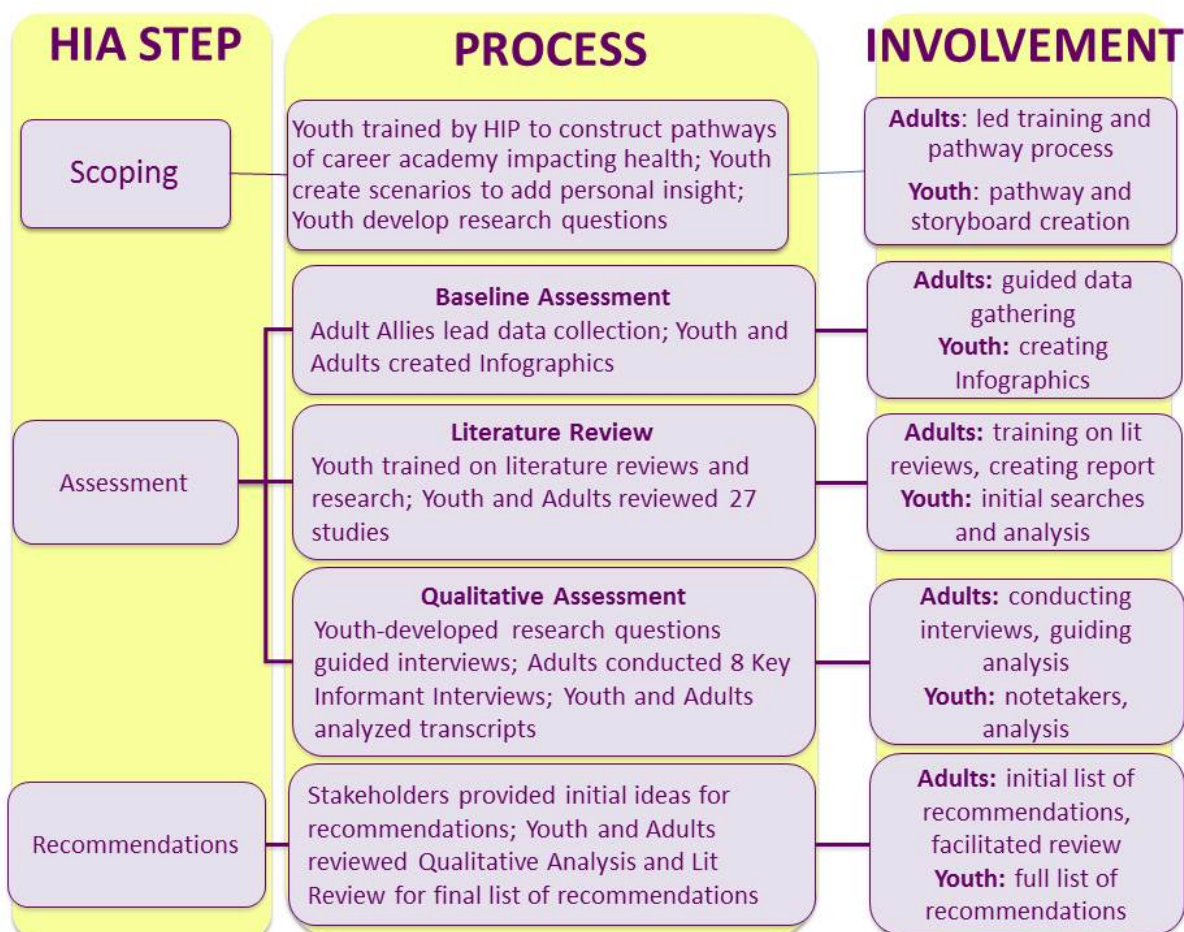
HIA STEP

PROCESS

INVOLVEMENT

Scoping

Youth trained by HIP to construct pathways of career academy impacting health; Youth create scenarios to add personal insight; Youth develop research questions

Adults: led training and pathway process
Youth: pathway and storyboard creation

Assessment

Baseline Assessment
Adult Allies lead data collection; Youth and Adults created Infographics

Adults: guided data gathering
Youth: creating Infographics

Literature Review
Youth trained on literature reviews and research; Youth and Adults reviewed 27 studies

Adults: training on lit reviews, creating report
Youth: initial searches and analysis

Qualitative Assessment
Youth-developed research questions guided interviews; Adults conducted 8 Key Informant Interviews; Youth and Adults analyzed transcripts

Adults: conducting interviews, guiding analysis
Youth: notetakers, analysis

Recommendations

Stakeholders provided initial ideas for recommendations; Youth and Adults reviewed Qualitative Analysis and Lit Review for final list of recommendations

Adults: initial list of recommendations, facilitated review
Youth: full list of recommendations